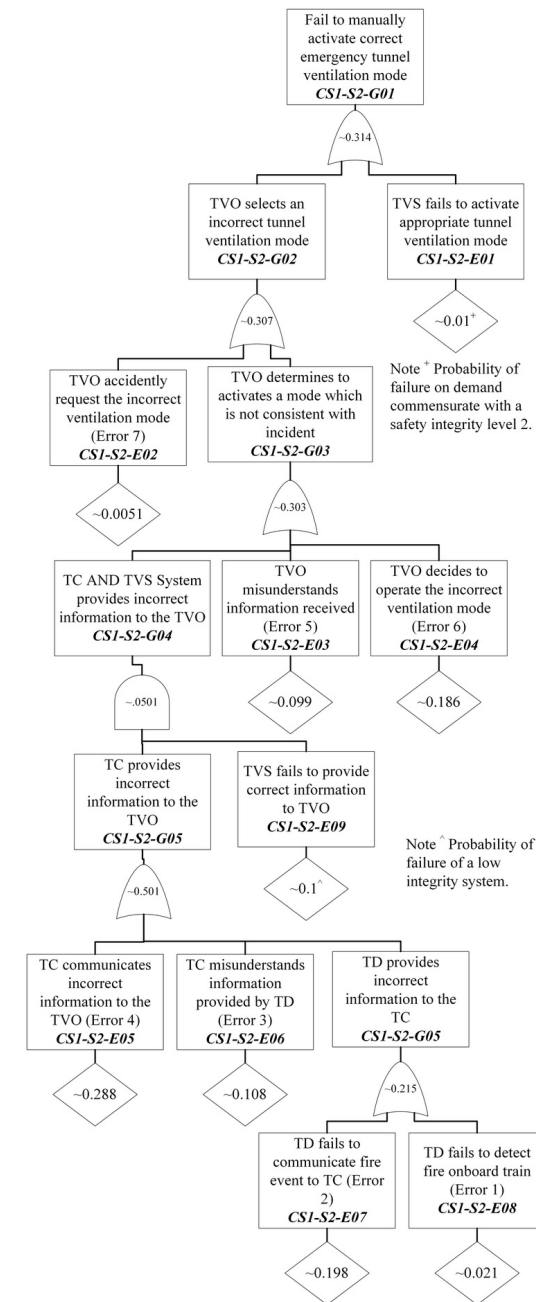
Fail to manually activate correct emergency tunnel ventilation mode
CS1-S2-G01

~0.314

TVO selects an incorrect tunnel ventilation mode
CS1-S2-G02

TVS fails to activate appropriate tunnel ventilation mode
CS1-S2-E01

~0.01$^+$

~0.307

Note $^+$ Probability of failure on demand commensurate with a safety integrity level 2.

TVO accidently request the incorrect ventilation mode (Error 7)
CS1-S2-E02

~0.0051

TVO determines to activates a mode which is not consistent with incident
CS1-S2-G03

~0.303

TC AND TVS System provides incorrect information to the TVO
CS1-S2-G04

TVO misunderstands information received (Error 5)
CS1-S2-E03

TVO decides to operate the incorrect ventilation mode (Error 6)
CS1-S2-E04

~.0501

~0.099

~0.186

TC provides incorrect information to the TVO
CS1-S2-G05

TVS fails to provide correct information to TVO
CS1-S2-E09

Note $^\wedge$ Probability of failure of a low integrity system.

~0.1$^\wedge$

~0.501

TC communicates incorrect information to the TVO (Error 4)
CS1-S2-E05

TC misunderstands information provided by TD (Error 3)
CS1-S2-E06

TD provides incorrect information to the TC
CS1-S2-G05

~0.288

~0.108

~0.215

TD fails to communicate fire event to TC (Error 2)
CS1-S2-E07

TD fails to detect fire onboard train (Error 1)
CS1-S2-E08

~0.198

~0.021